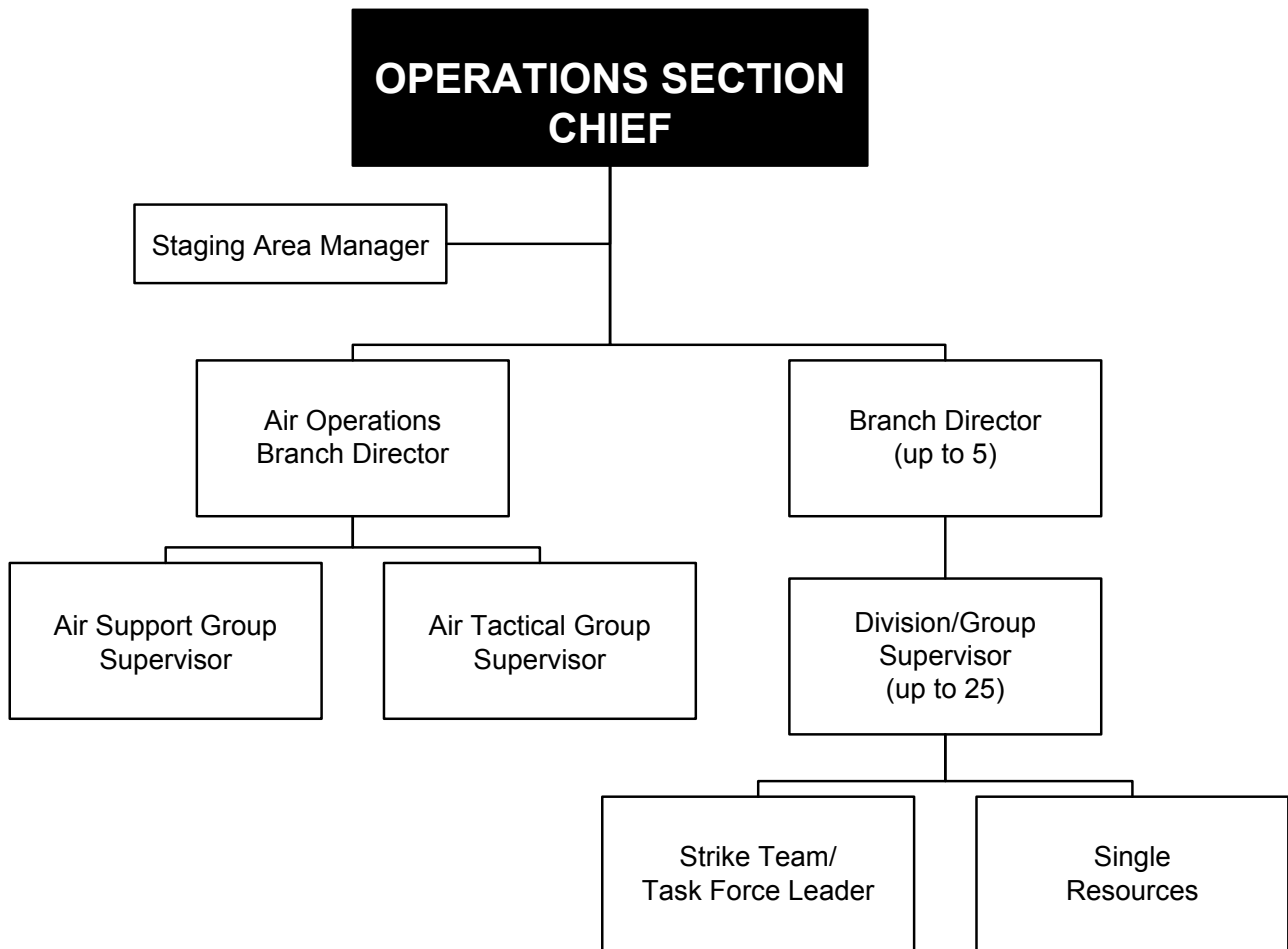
OPERATIONS SECTION CHIEF

Staging Area Manager

Air Operations Branch Director

Branch Director (up to 5)

Air Support Group Supervisor

Air Tactical Group Supervisor

Division/Group Supervisor (up to 25)

Strike Team/ Task Force Leader

Single Resources